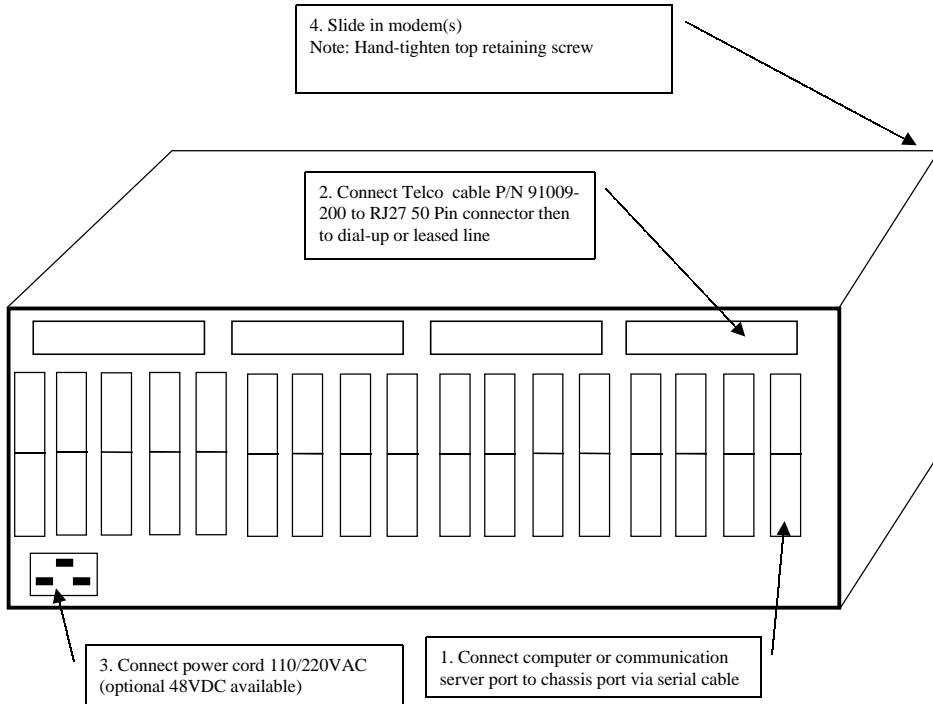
4. Slide in modem(s)
Note: Hand-tighten top retaining screw

2. Connect Telco cable P/N 91009-200 to RJ27 50 Pin connector then to dial-up or leased line

3. Connect power cord 110/220VAC (optional 48VDC available)

1. Connect computer or communication server port to chassis port via serial cable